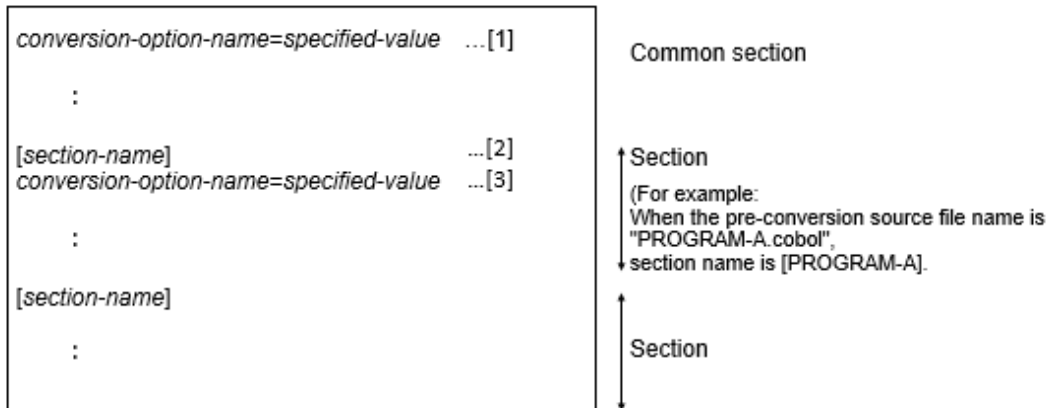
conversion-option-name=specified-value ...[1]

:

[section-name] ...[2]
conversion-option-name=specified-value ...[3]

:

[section-name]

:

Common section

Section

(For example:
When the pre-conversion source file name is "PROGRAM-A.cobol",
section name is [PROGRAM-A].

Section